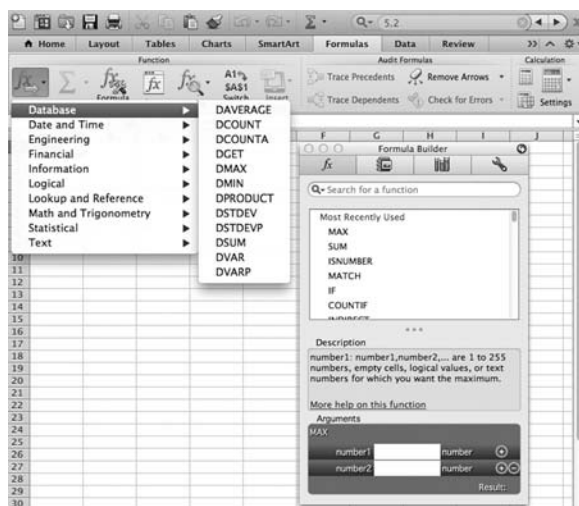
Q- 5.2

Home Layout Tables Charts SmartArt Formulas Data Review

Function

Audit Formulas

Calculation

A1
$A$1
Switch

Formula

Insert

Trace Precedents Remove Arrows

Trace Dependents Check for Errors

Settings

Database
Date and Time
Engineering
Financial
Information
Logical
Lookup and Reference
Math and Trigonometry
Statistical
Text

DAVERAGE
DCOUNT
DCOUNTA
DGET
DMAX
DMIN
DPRODUCT
DSTDEV
DSTDEVP
DSUM
DVAR
DVARP

F G H I J

Formula Builder

fx

Search for a function

Most Recently Used
MAX
SUM
ISNUMBER
MATCH
IF
COUNTIF
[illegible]

Description
number1: number1,number2,... are 1 to 255 numbers, empty cells, logical values, or text numbers for which you want the maximum.

More help on this function

Arguments
MAX
number1 number
number2 number
Result:

10
11
12
13
14
15
16
17
18
19
20
21
22
23
24
25
26
27
28
29
30